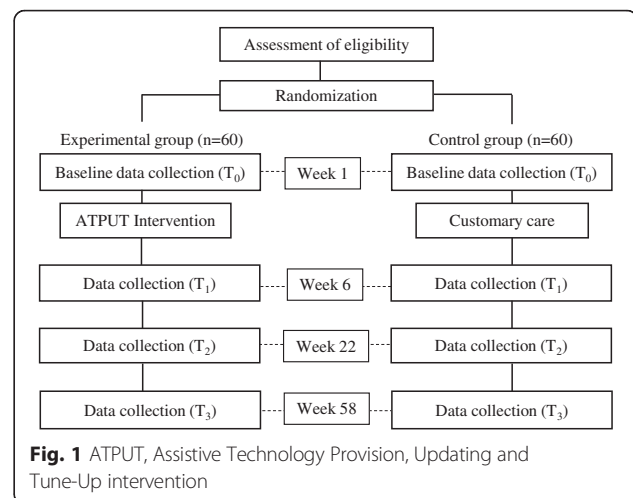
Assessment of eligibility

Randomization

Experimental group (n=60)

Control group (n=60)

Baseline data collection ($T_0$)

Week 1

Baseline data collection ($T_0$)

ATPUT Intervention

Customary care

Data collection ($T_1$)

Week 6

Data collection ($T_1$)

Data collection ($T_2$)

Week 22

Data collection ($T_2$)

Data collection ($T_3$)

Week 58

Data collection ($T_3$)

**Fig. 1** ATPUT, Assistive Technology Provision, Updating and Tune-Up intervention